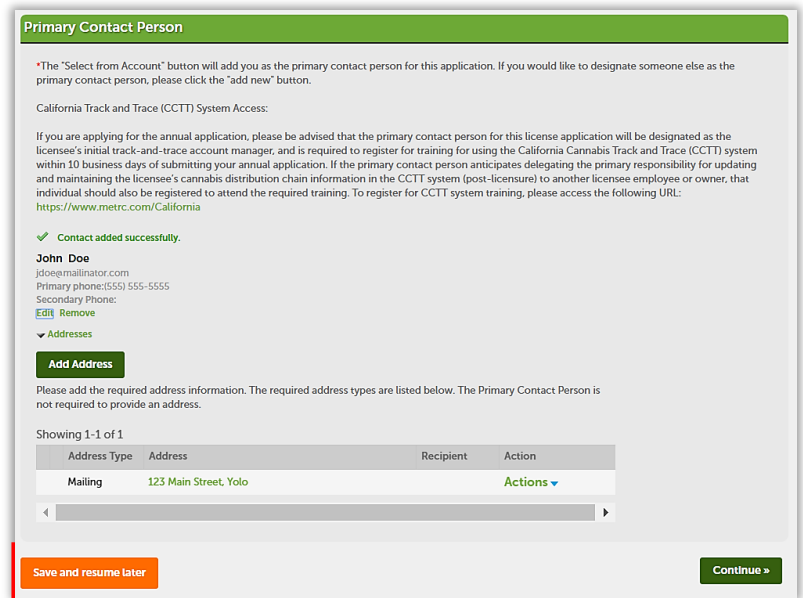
Primary Contact Person

*The "Select from Account" button will add you as the primary contact person for this application. If you would like to designate someone else as the primary contact person, please click the "add new" button.

California Track and Trace (CCTT) System Access:

If you are applying for the annual application, please be advised that the primary contact person for this license application will be designated as the licensee's initial track-and-trace account manager, and is required to register for training for using the California Cannabis Track and Trace (CCTT) system within 10 business days of submitting your annual application. If the primary contact person anticipates delegating the primary responsibility for updating and maintaining the licensee's cannabis distribution chain information in the CCTT system (post-licensure) to another licensee employee or owner, that individual should also be registered to attend the required training. To register for CCTT system training, please access the following URL: https://www.metrc.com/California

Contact added successfully.

John Doe
jdoe@mailinator.com
Primary phone:(555) 555-5555
Secondary Phone:
Edit Remove

Addresses

Add Address

Please add the required address information. The required address types are listed below. The Primary Contact Person is not required to provide an address.

Showing 1-1 of 1

| | Address Type | Address | Recipient | Action |
|---|---|---|---|---|
| | Mailing | 123 Main Street, Yolo | | Actions |

Save and resume later

Continue »